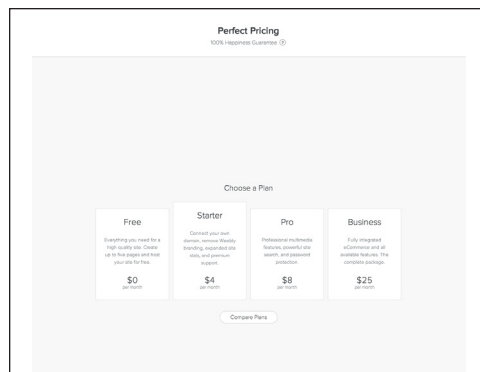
Perfect Pricing

100% Happiness Guarantee ?

Choose a Plan

Free

Everything you need for a high quality site. Create up to five pages and host your site for free.

$0
per month

Starter

Connect your own domain, remove Weebly branding, expanded site stats, and premium support.

$4
per month

Pro

Professional multimedia features, powerful site search, and password protection.

$8
per month

Business

Fully integrated eCommerce and all available features. The complete package.

$25
per month

Compare Plans